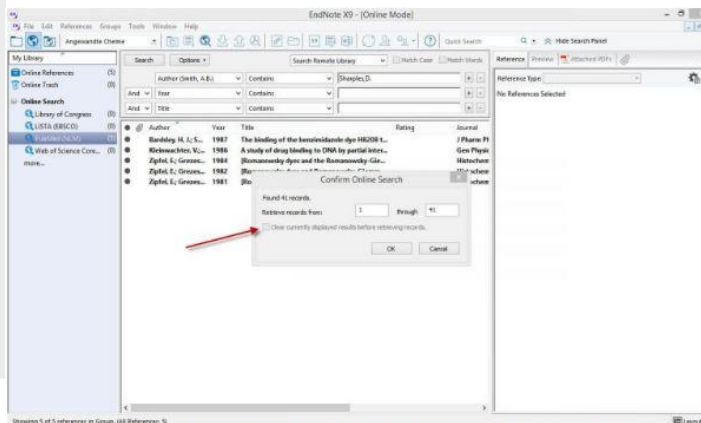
EndNote X9 - [Online Mode]

File Edit References Groups Tools Window Help

Angewandte Cheme

Quick Search

Hide Search Panel

My Library

Online References (5)

Online Trash (0)

Online Search

Library of Congress (0)

LISTA (EBSCO) (0)

PubMed (NLM) (5)

Web of Science Core... (0)

more...

Search Options

Search Remote Library

Match Case Match Words

Author (Smith, A.B.) Contains Sharples,D.

And Year Contains

And Title Contains

Author | Year | Title | Rating | Journal
Bardsley, H. J.; S... | 1987 | The binding of the benzimidazole dye H8208 t... | | J Pharm Pl
Kleinwachter, V.;... | 1986 | A study of drug binding to DNA by partial inter... | | Gen Physic
Zipfel, E.; Grezes... | 1984 | [Romanowsky dyes and the Romanowsky-Gie... | | Histochem
Zipfel, E.; Grezes... | 1982 | [Ro... | | Histochem
Zipfel, E.; Grezes... | 1981 | [Ro... | | Histochem

Confirm Online Search

Found 41 records.

Retrieve records from: 1 through 41

Clear currently displayed results before retrieving records.

OK Cancel

Reference Preview Attached PDFs

Reference Type:

No References Selected

Showing 5 of 5 references in Group. (All References: 5)

Layout